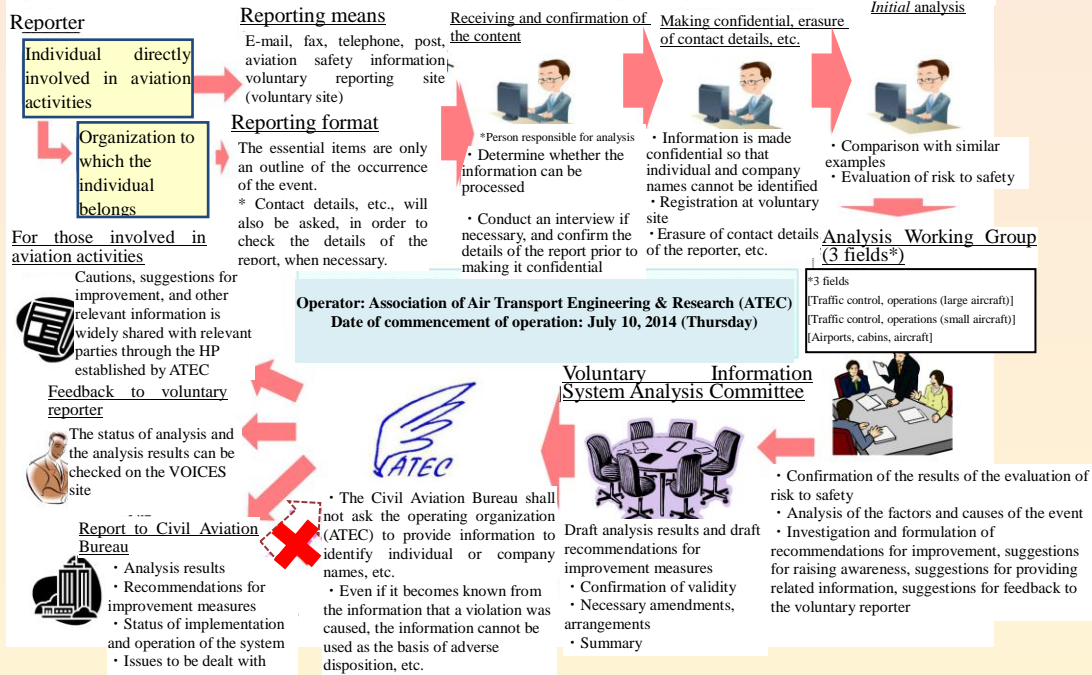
Reporter

Individual directly involved in aviation activities

Organization to which the individual belongs

Reporting means

E-mail, fax, telephone, post, aviation safety information voluntary reporting site (voluntary site)

Reporting format

The essential items are only an outline of the occurrence of the event.

* Contact details, etc., will also be asked, in order to check the details of the report, when necessary.

Receiving and confirmation of the content

*Person responsible for analysis

・Determine whether the information can be processed

・Conduct an interview if necessary, and confirm the details of the report prior to making it confidential

Making confidential, erasure of contact details, etc.

・Information is made confidential so that individual and company names cannot be identified

・Registration at voluntary site

・Erasure of contact details of the reporter, etc.

Initial analysis

・Comparison with similar examples

・Evaluation of risk to safety

Analysis Working Group (3 fields*)

*3 fields

[Traffic control, operations (large aircraft)]

[Traffic control, operations (small aircraft)]

[Airports, cabins, aircraft]

For those involved in aviation activities

Cautions, suggestions for improvement, and other relevant information is widely shared with relevant parties through the HP established by ATEC

Operator: Association of Air Transport Engineering & Research (ATEC)
Date of commencement of operation: July 10, 2014 (Thursday)

Feedback to voluntary reporter

The status of analysis and the analysis results can be checked on the VOICES site

ATEC

Voluntary Information System Analysis Committee

・Confirmation of the results of the evaluation of risk to safety

・Analysis of the factors and causes of the event

・Investigation and formulation of recommendations for improvement, suggestions for raising awareness, suggestions for providing related information, suggestions for feedback to the voluntary reporter

Report to Civil Aviation Bureau

・Analysis results

・Recommendations for improvement measures

・Status of implementation and operation of the system

・Issues to be dealt with

・The Civil Aviation Bureau shall not ask the operating organization (ATEC) to provide information to identify individual or company names, etc.

・Even if it becomes known from the information that a violation was caused, the information cannot be used as the basis of adverse disposition, etc.

Draft analysis results and draft recommendations for improvement measures

・Confirmation of validity

・Necessary amendments, arrangements

・Summary